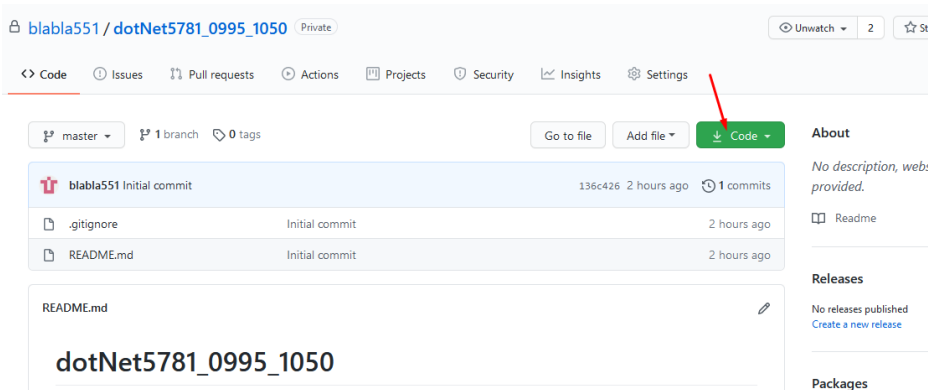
blabla551 / dotNet5781_0995_1050 Private

Unwatch 2 St

Code Issues Pull requests Actions Projects Security Insights Settings

master 1 branch 0 tags

Go to file Add file Code

blabla551 Initial commit 136c426 2 hours ago 1 commits

.gitignore Initial commit 2 hours ago

README.md Initial commit 2 hours ago

README.md

dotNet5781_0995_1050

About

No description, webs provided.

Readme

Releases

No releases published

Create a new release

Packages